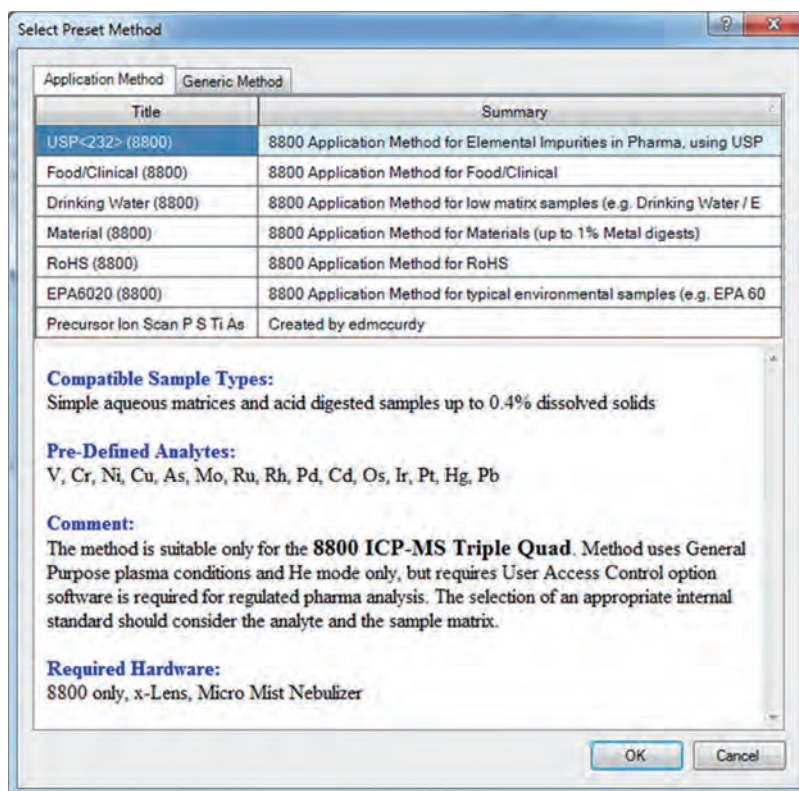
Select Preset Method

?

Application Method | Generic Method

| Title | Summary |
|---|---|
| USP<232> (8800) | 8800 Application Method for Elemental Impurities in Pharma, using USP |
| Food/Clinical (8800) | 8800 Application Method for Food/Clinical |
| Drinking Water (8800) | 8800 Application Method for low matirx samples (e.g. Drinking Water / E |
| Material (8800) | 8800 Application Method for Materials (up to 1% Metal digests) |
| RoHS (8800) | 8800 Application Method for RoHS |
| EPA6020 (8800) | 8800 Application Method for typical environmental samples (e.g. EPA 60 |
| Precursor Ion Scan P S Ti As | Created by edmccurdy |

Compatible Sample Types:
Simple aqueous matrices and acid digested samples up to 0.4% dissolved solids

Pre-Defined Analytes:
V, Cr, Ni, Cu, As, Mo, Ru, Rh, Pd, Cd, Os, Ir, Pt, Hg, Pb

Comment:
The method is suitable only for the 8800 ICP-MS Triple Quad. Method uses General Purpose plasma conditions and He mode only, but requires User Access Control option software is required for regulated pharma analysis. The selection of an appropriate internal standard should consider the analyte and the sample matrix.

Required Hardware:
8800 only, x-Lens, Micro Mist Nebulizer

OK Cancel